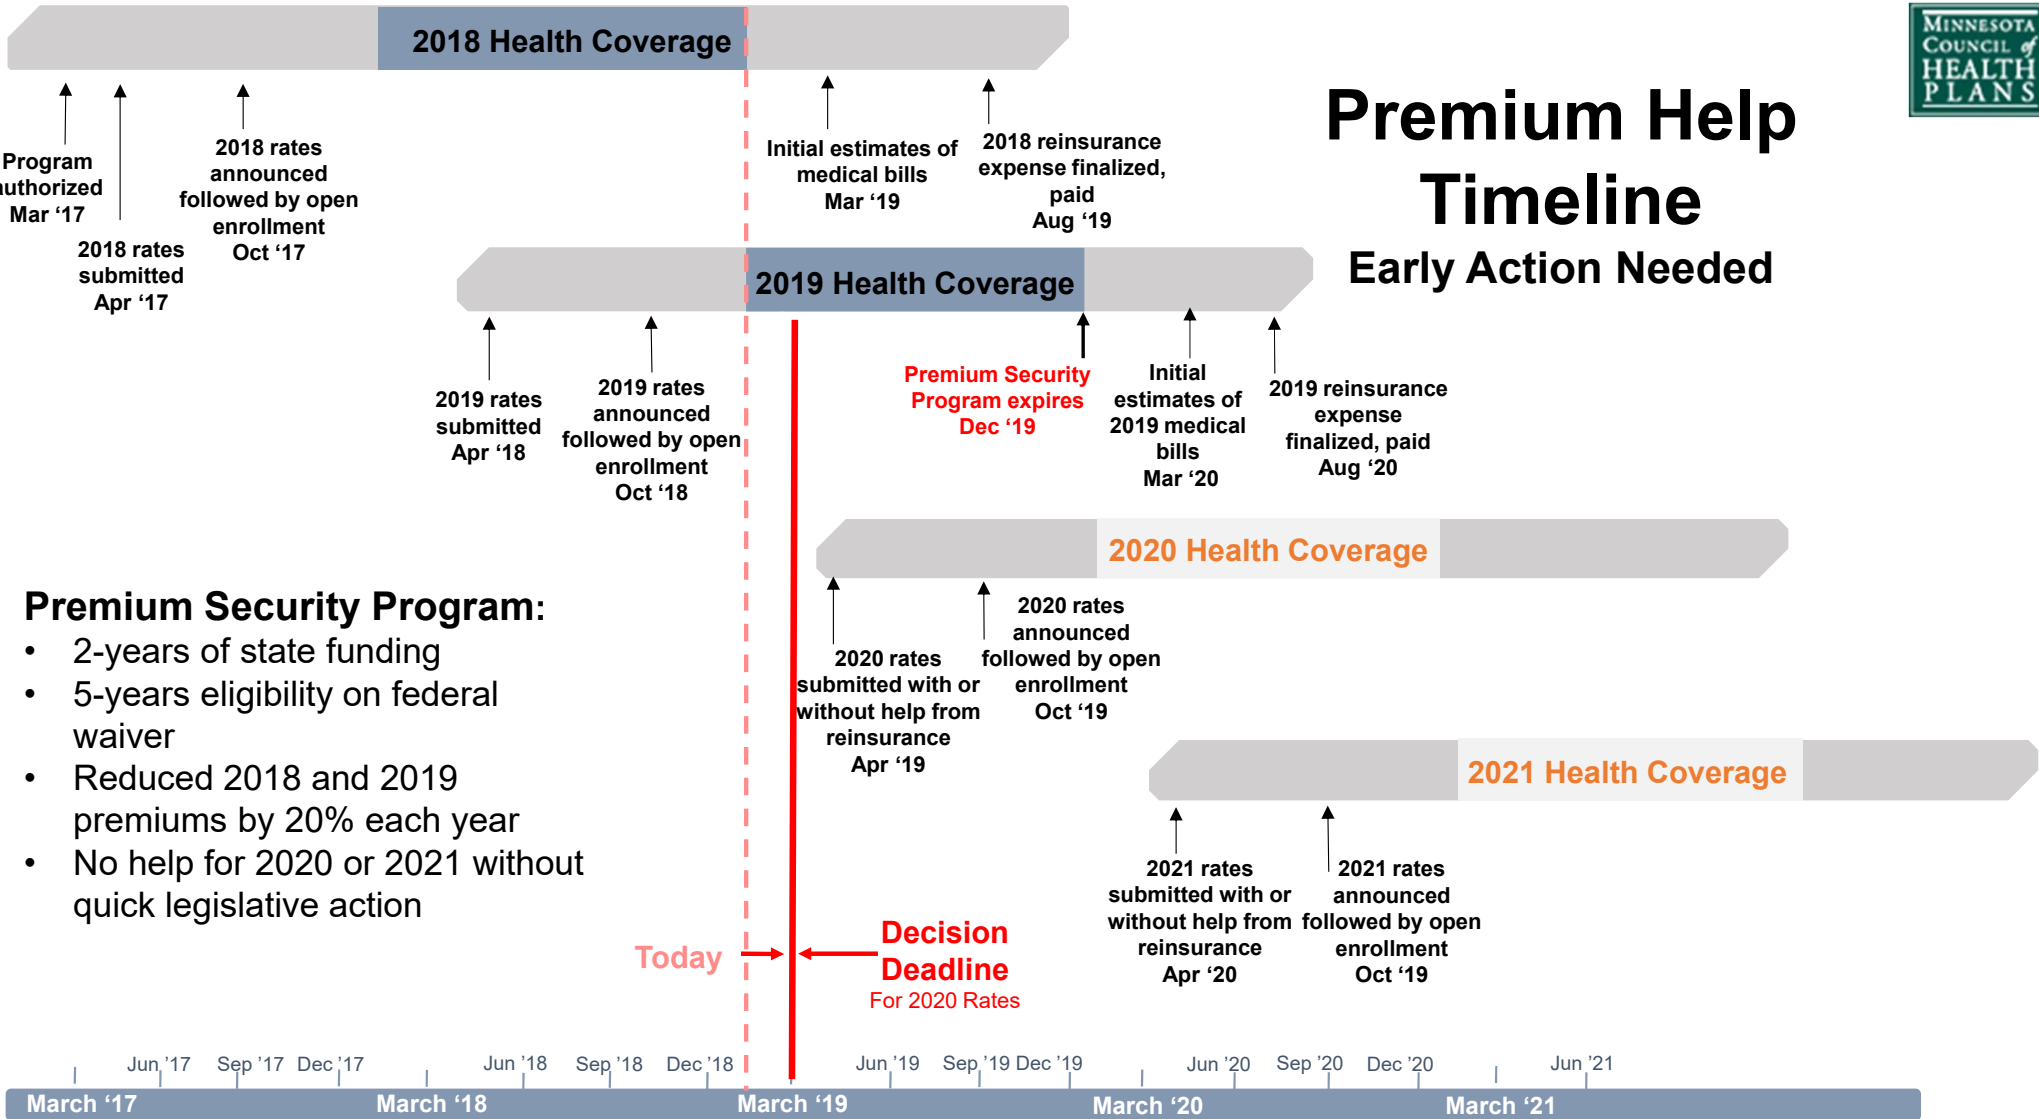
2018 Health Coverage

Minnesota Council of Health Plans

Premium Help Timeline

Early Action Needed

Program authorized Mar '17

2018 rates submitted Apr '17

2018 rates announced followed by open enrollment Oct '17

Initial estimates of medical bills Mar '19

2018 reinsurance expense finalized, paid Aug '19

2019 Health Coverage

2019 rates submitted Apr '18

2019 rates announced followed by open enrollment Oct '18

Premium Security Program expires Dec '19

Initial estimates of 2019 medical bills Mar '20

2019 reinsurance expense finalized, paid Aug '20

2020 Health Coverage

Premium Security Program:
• 2-years of state funding
• 5-years eligibility on federal waiver
• Reduced 2018 and 2019 premiums by 20% each year
• No help for 2020 or 2021 without quick legislative action

2020 rates submitted with or without help from reinsurance Apr '19

2020 rates announced followed by open enrollment Oct '19

2021 Health Coverage

2021 rates submitted with or without help from reinsurance Apr '20

2021 rates announced followed by open enrollment Oct '19

Today

Decision Deadline
For 2020 Rates

Jun '17 Sep '17 Dec '17 Jun '18 Sep '18 Dec '18 Jun '19 Sep '19 Dec '19 Jun '20 Sep '20 Dec '20 Jun '21

March '17 March '18 March '19 March '20 March '21